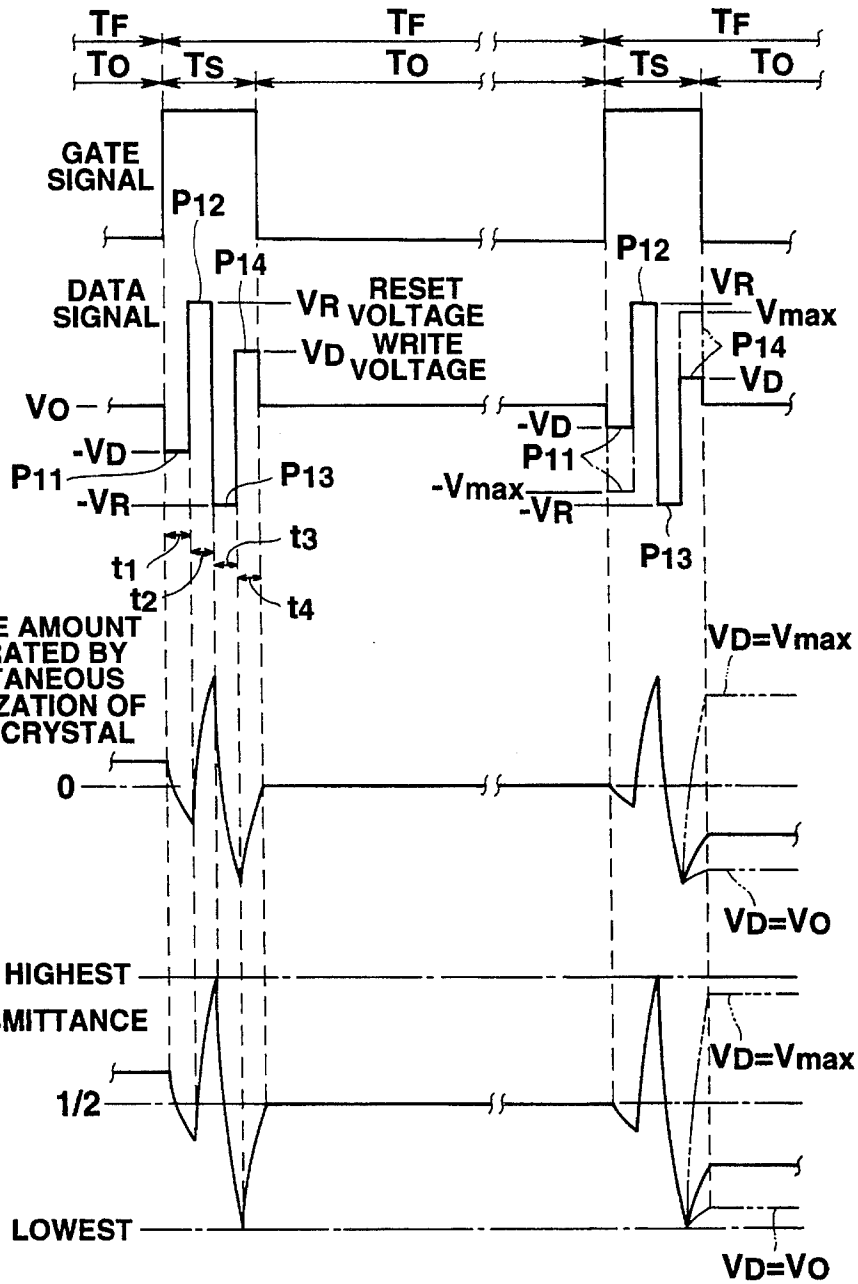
$T_F$ $T_F$ $T_F$
$T_O$ $T_S$ $T_O$ $T_S$ $T_O$

GATE SIGNAL

$P_{12}$ $P_{12}$

DATA SIGNAL

$P_{14}$

$V_R$ RESET VOLTAGE

$V_D$ WRITE VOLTAGE

$V_O$

$-V_D$

$P_{11}$

$-V_R$

$P_{13}$

$t_1$ $t_2$ $t_3$ $t_4$

$V_R$
$V_{max}$
$P_{14}$
$V_D$
$-V_D$
$P_{11}$
$-V_{max}$
$-V_R$
$P_{13}$

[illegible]E AMOUNT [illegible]RATED BY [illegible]TANEOUS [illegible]ZATION OF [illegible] CRYSTAL

0

$V_D=V_{max}$

$V_D=V_O$

HIGHEST
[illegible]MITTANCE

1/2

$V_D=V_{max}$

LOWEST

$V_D=V_O$